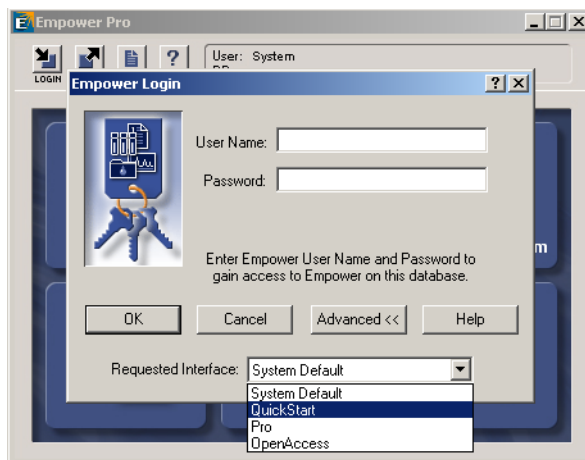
Empower Pro

LOGIN

User: System

Empower Login

?

User Name:

Password:

Enter Empower User Name and Password to gain access to Empower on this database.

m

OK

Cancel

Advanced <<

Help

Requested Interface: System Default

System Default
QuickStart
Pro
OpenAccess